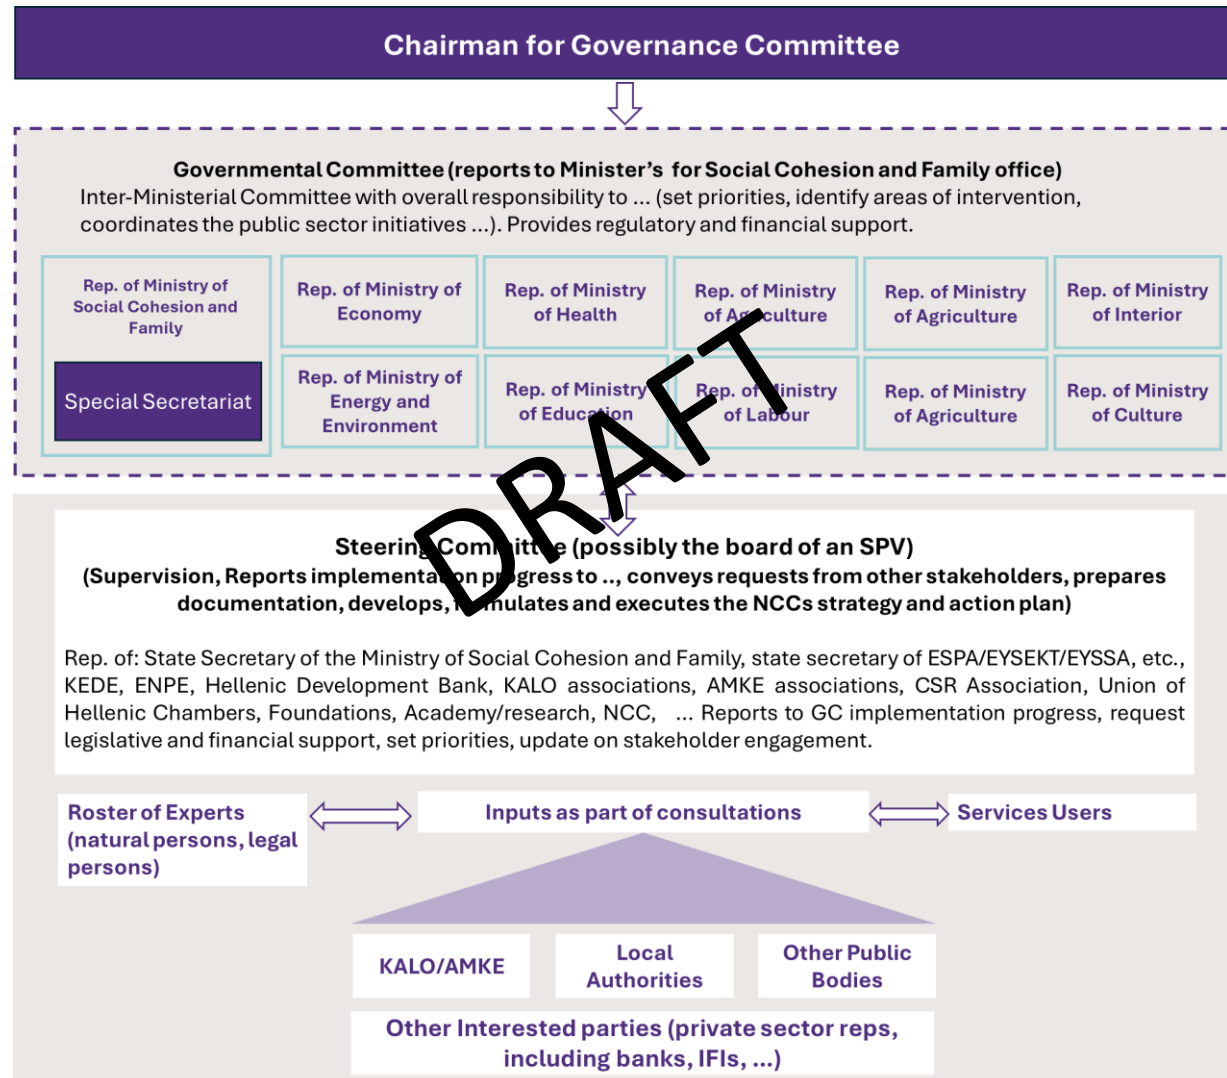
Chairman for Governance Committee

Governmental Committee (reports to Minister's for Social Cohesion and Family office)
Inter-Ministerial Committee with overall responsibility to ... (set priorities, identify areas of intervention, coordinates the public sector initiatives ...). Provides regulatory and financial support.

Rep. of Ministry of Social Cohesion and Family

Special Secretariat

Rep. of Ministry of Economy

Rep. of Ministry of Health

Rep. of Ministry of Agriculture

Rep. of Ministry of Agriculture

Rep. of Ministry of Interior

Rep. of Ministry of Energy and Environment

Rep. of Ministry of Education

Rep. of Ministry of Labour

Rep. of Ministry of Agriculture

Rep. of Ministry of Culture

DRAFT

Steering Committee (possibly the board of an SPV)
(Supervision, Reports implementation progress to .., conveys requests from other stakeholders, prepares documentation, develops, formulates and executes the NCCs strategy and action plan)

Rep. of: State Secretary of the Ministry of Social Cohesion and Family, state secretary of ESPA/EYSEKT/EYSSA, etc., KEDE, ENPE, Hellenic Development Bank, KALO associations, AMKE associations, CSR Association, Union of Hellenic Chambers, Foundations, Academy/research, NCC, ... Reports to GC implementation progress, request legislative and financial support, set priorities, update on stakeholder engagement.

Roster of Experts (natural persons, legal persons)

Inputs as part of consultations

Services Users

KALO/AMKE

Local Authorities

Other Public Bodies

Other Interested parties (private sector reps, including banks, IFIs, ...)